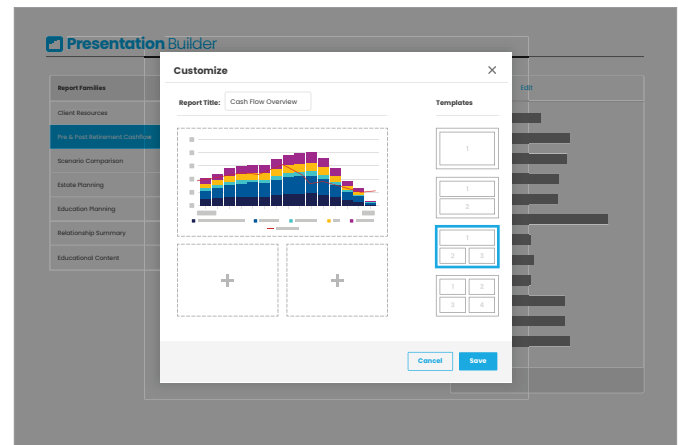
Presentation Builder

Report Families

Client Resources

Pre & Post Retirement Cashflow

Scenario Comparison

Estate Planning

Education Planning

Relationship Summary

Educational Content

Edit

Customize

×

Report Title: Cash Flow Overview

Templates

1

1

2

1

2

3

1

2

3

4

+

+

Cancel

Save